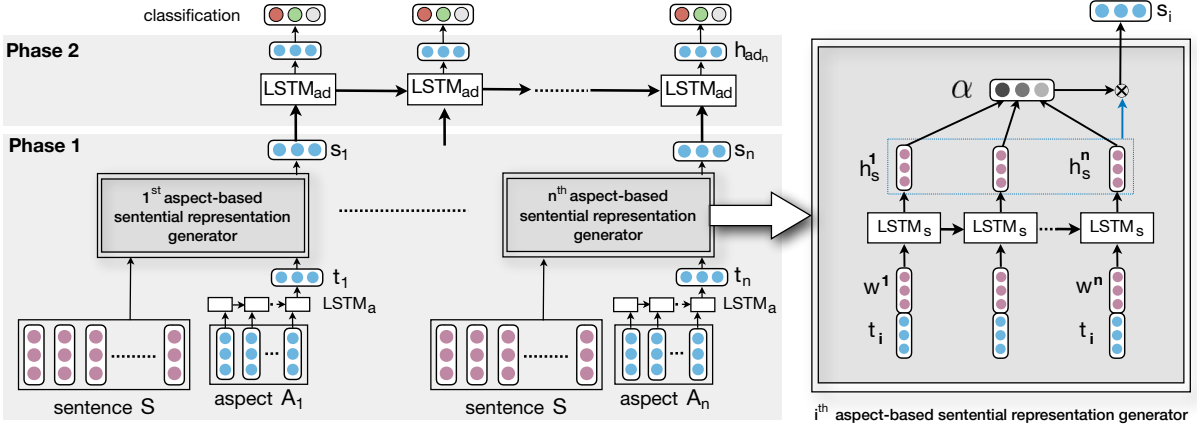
classification

Phase 2

$h_{ad_n}$

$LSTM_{ad}$ $LSTM_{ad}$ $LSTM_{ad}$

Phase 1

$s_1$ $s_n$

$1^{st}$ aspect-based sentential representation generator

$n^{th}$ aspect-based sentential representation generator

$t_1$ $t_n$

$LSTM_a$ $LSTM_a$

sentence S aspect $A_1$ sentence S aspect $A_n$

$s_i$

$\alpha$

$h_s^1$ $h_s^n$

$LSTM_s$ $LSTM_s$ $LSTM_s$

$w^1$ $w^n$

$t_i$ $t_i$

$i^{th}$ aspect-based sentential representation generator